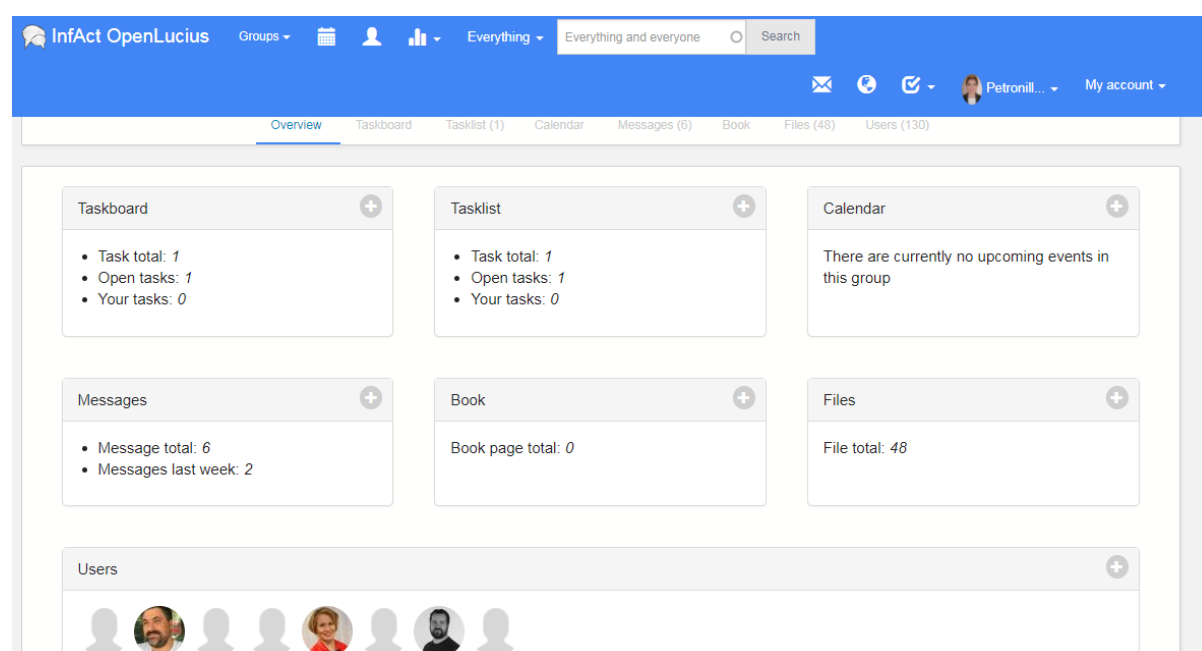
InfAct OpenLucius Groups Everything Everything and everyone Search

Petronill... My account

Overview Taskboard Tasklist (1) Calendar Messages (6) Book Files (48) Users (130)

Taskboard

- Task total: *1*
- Open tasks: *1*
- Your tasks: *0*

Tasklist

- Task total: *1*
- Open tasks: *1*
- Your tasks: *0*

Calendar

There are currently no upcoming events in this group

Messages

- Message total: *6*
- Messages last week: *2*

Book

Book page total: *0*

Files

File total: *48*

Users